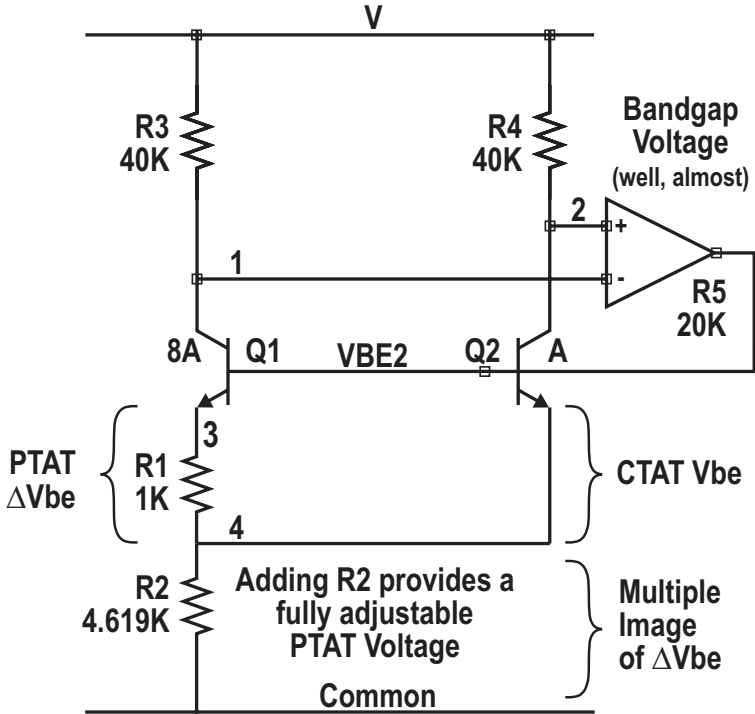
V

R3
40K

R4
40K

Bandgap Voltage
(well, almost)

2
+
-

1

R5
20K

8A
Q1
VBE2
Q2
A

3

PTAT
$\Delta$Vbe

R1
1K

CTAT Vbe

4

R2
4.619K

Adding R2 provides a fully adjustable PTAT Voltage

Multiple Image of $\Delta$Vbe

Common